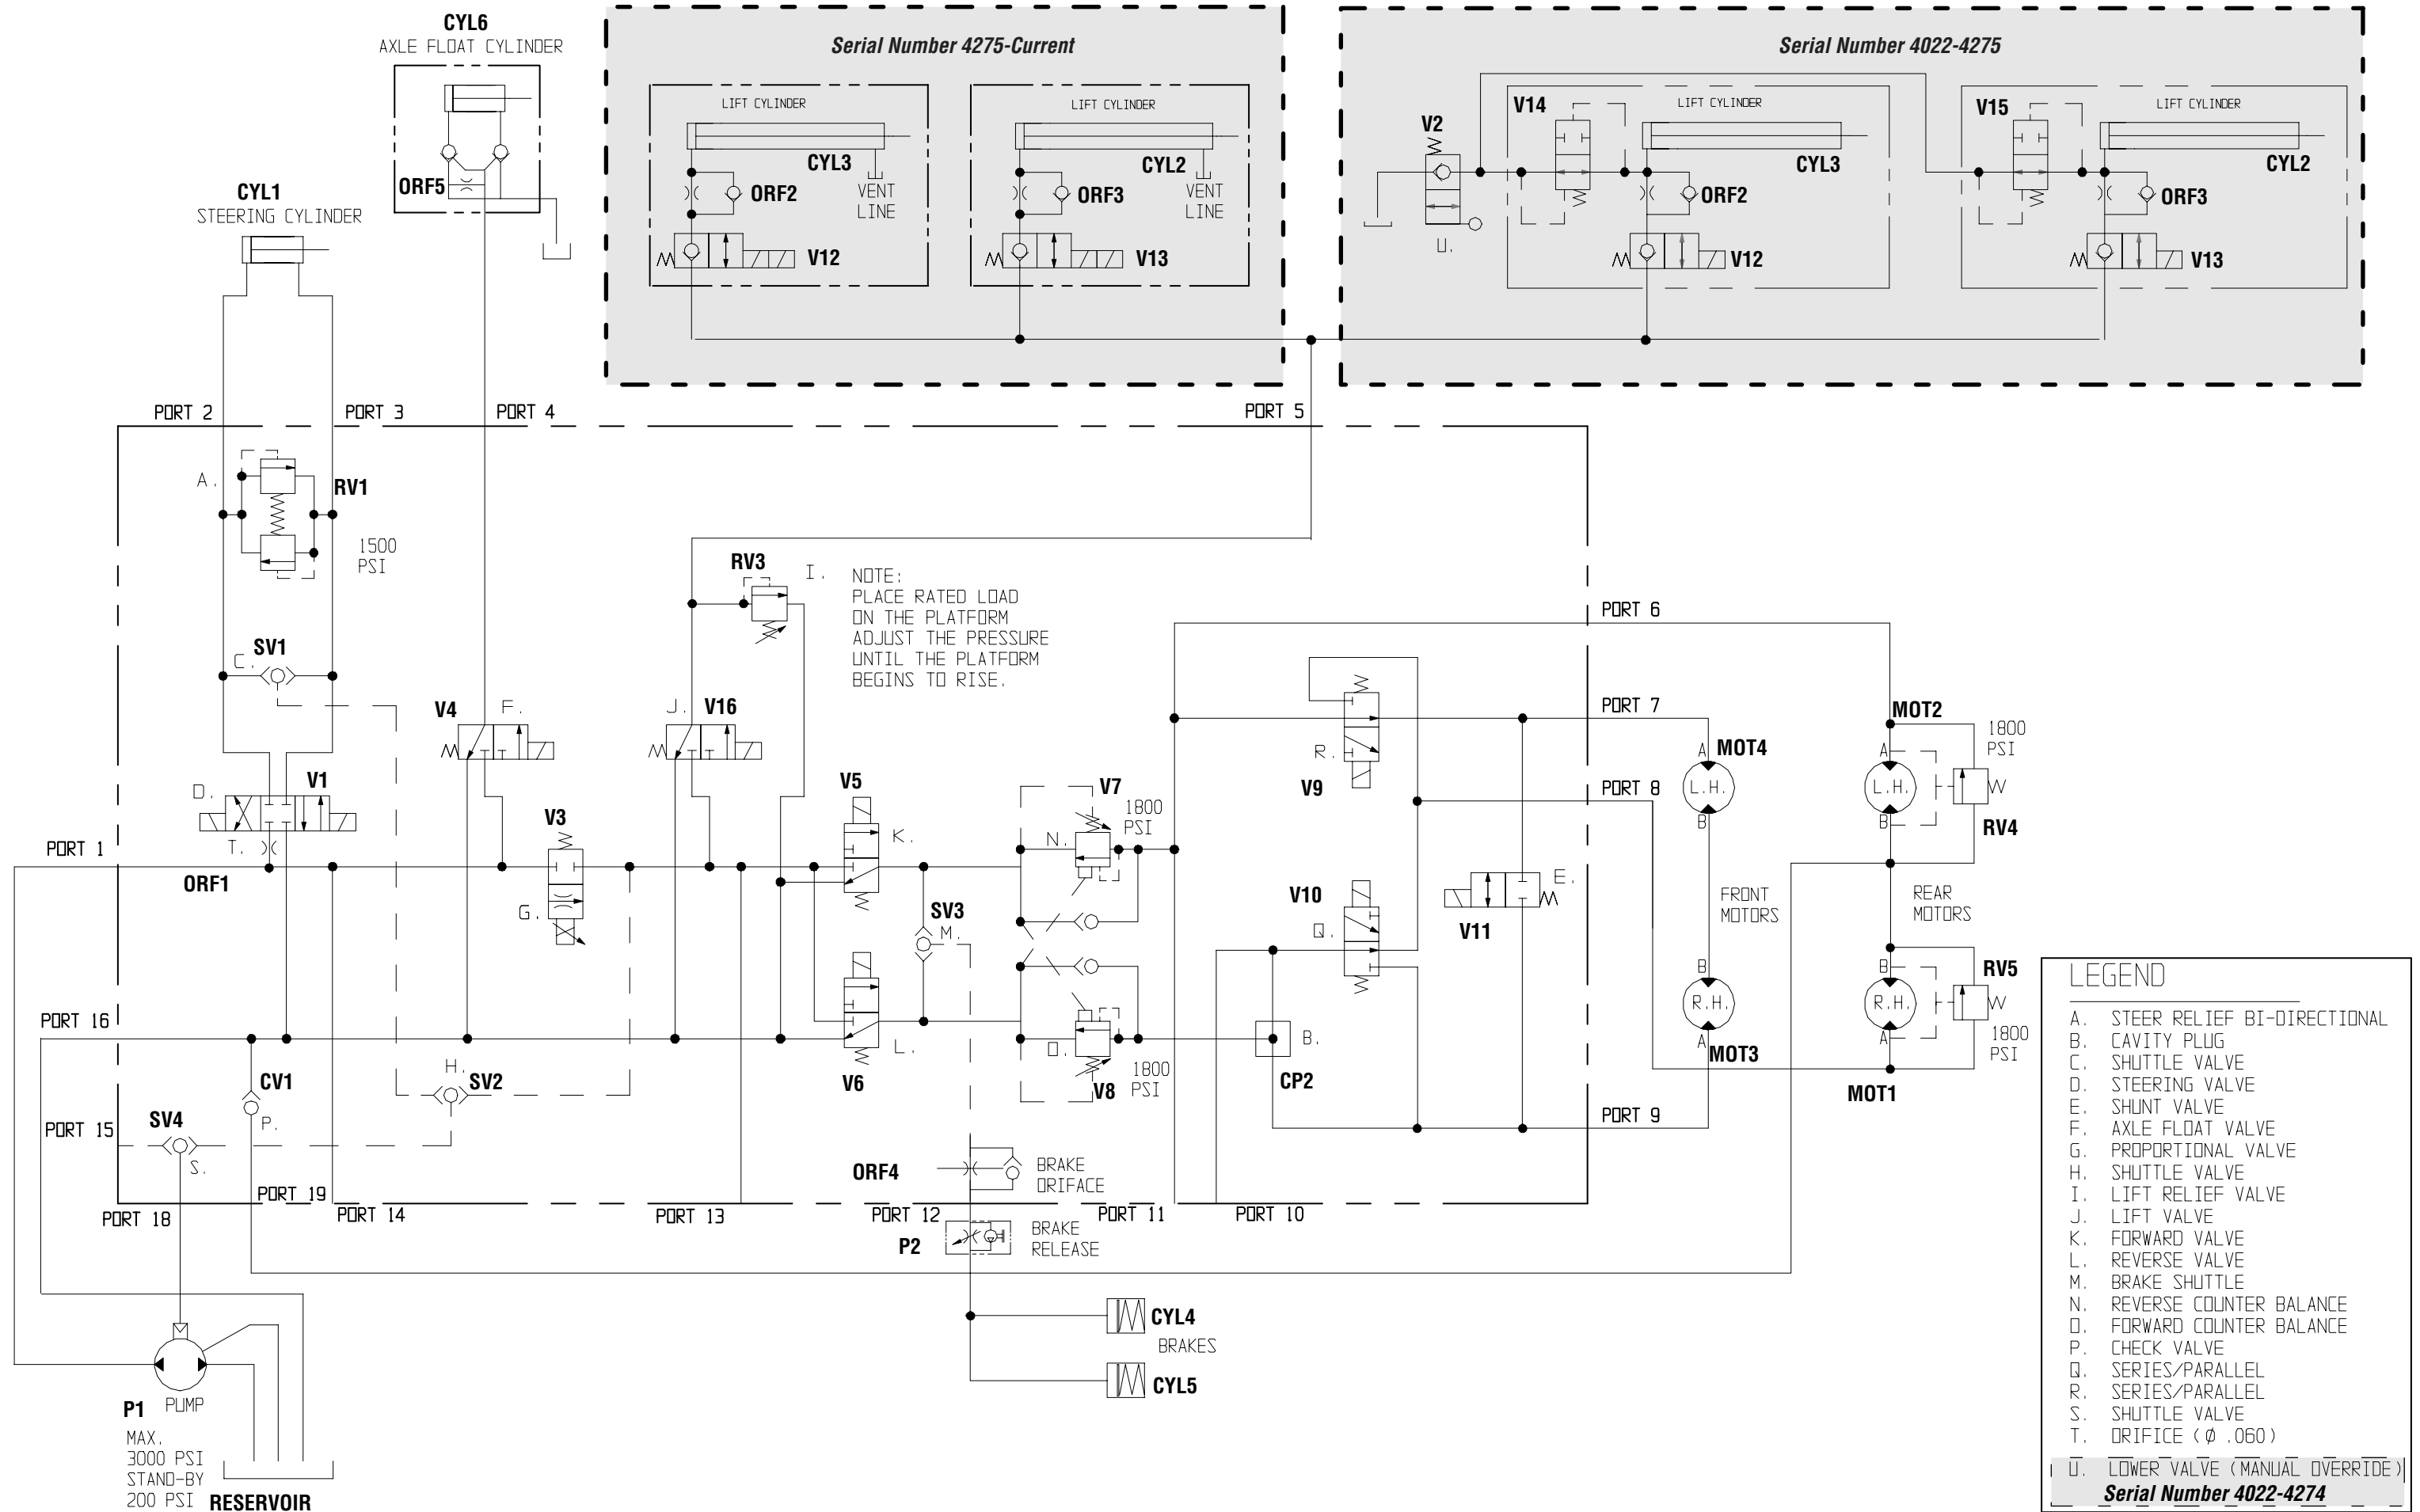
CYL6
AXLE FLOAT CYLINDER
ORF5

Serial Number 4275-Current

LIFT CYLINDER
CYL3
VENT LINE
ORF2
V12

LIFT CYLINDER
CYL2
VENT LINE
ORF3
V13

Serial Number 4022-4275

V2
U.
V14
LIFT CYLINDER
CYL3
ORF2
V12
V15
LIFT CYLINDER
CYL2
ORF3
V13

CYL1
STEERING CYLINDER

PORT 2 PORT 3 PORT 4 PORT 5

A.
RV1
1500 PSI

RV3
I.
NOTE:
PLACE RATED LOAD ON THE PLATFORM ADJUST THE PRESSURE UNTIL THE PLATFORM BEGINS TO RISE.

PORT 6

SV1
C.

V4 F.
J. V16

PORT 7
MOT2
1800 PSI
MOT4
A
L.H.
B
R.
V9
PORT 8
L.H.
RV4

D.
V1
PORT 1
T.
ORF1

V3
G.
V5
K.
V7
1800 PSI
N.
FRONT MOTORS
REAR MOTORS
V10
Q.
V11
E.

SV3
M.

PORT 16
V6
L.
O.
V8
1800 PSI
B.
CP2
B
R.H.
A
MOT3
R.H.
RV5
1800 PSI
MOT1

CV1
P.
H.
SV2
PORT 15
SV4
S.
PORT 9

ORF4
BRAKE ORIFACE

PORT 19
PORT 18 PORT 14 PORT 13 PORT 12 PORT 11 PORT 10

P2
BRAKE RELEASE

CYL4
BRAKES
CYL5

P1 PUMP
MAX. 3000 PSI
STAND-BY 200 PSI
RESERVOIR

LEGEND
A. STEER RELIEF BI-DIRECTIONAL
B. CAVITY PLUG
C. SHUTTLE VALVE
D. STEERING VALVE
E. SHUNT VALVE
F. AXLE FLOAT VALVE
G. PROPORTIONAL VALVE
H. SHUTTLE VALVE
I. LIFT RELIEF VALVE
J. LIFT VALVE
K. FORWARD VALVE
L. REVERSE VALVE
M. BRAKE SHUTTLE
N. REVERSE COUNTER BALANCE
O. FORWARD COUNTER BALANCE
P. CHECK VALVE
Q. SERIES/PARALLEL
R. SERIES/PARALLEL
S. SHUTTLE VALVE
T. ORIFICE (Ø .060)
U. LOWER VALVE (MANUAL OVERRIDE)
Serial Number 4022-4274